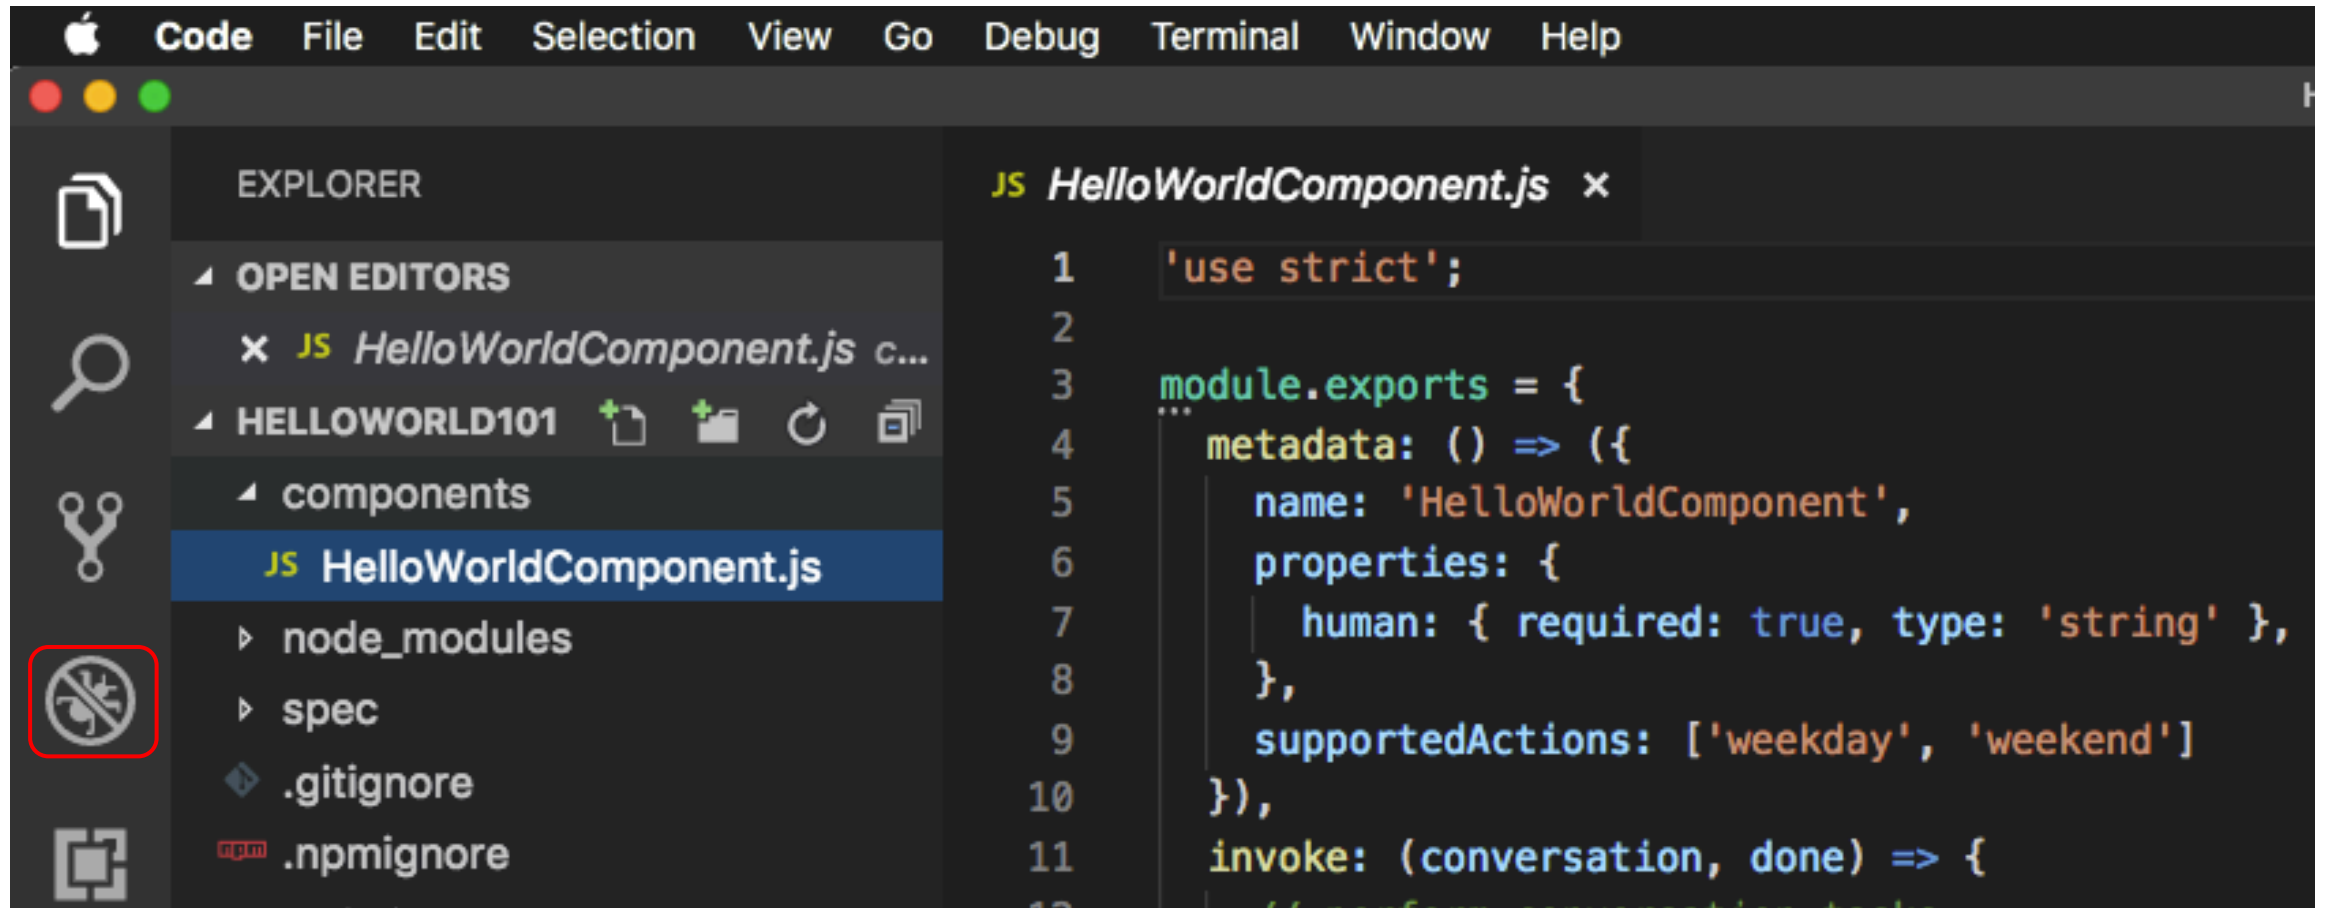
Code File Edit Selection View Go Debug Terminal Window Help

EXPLORER

OPEN EDITORS

× JS HelloWorldComponent.js c...

HELLOWORLD101

components

JS HelloWorldComponent.js

node_modules

spec

.gitignore

npm .npmignore

JS HelloWorldComponent.js ×

1 'use strict';
2
3 module.exports = {
4 metadata: () => ({
5 name: 'HelloWorldComponent',
6 properties: {
7 human: { required: true, type: 'string' },
8 },
9 supportedActions: ['weekday', 'weekend']
10 }),
11 invoke: (conversation, done) => {